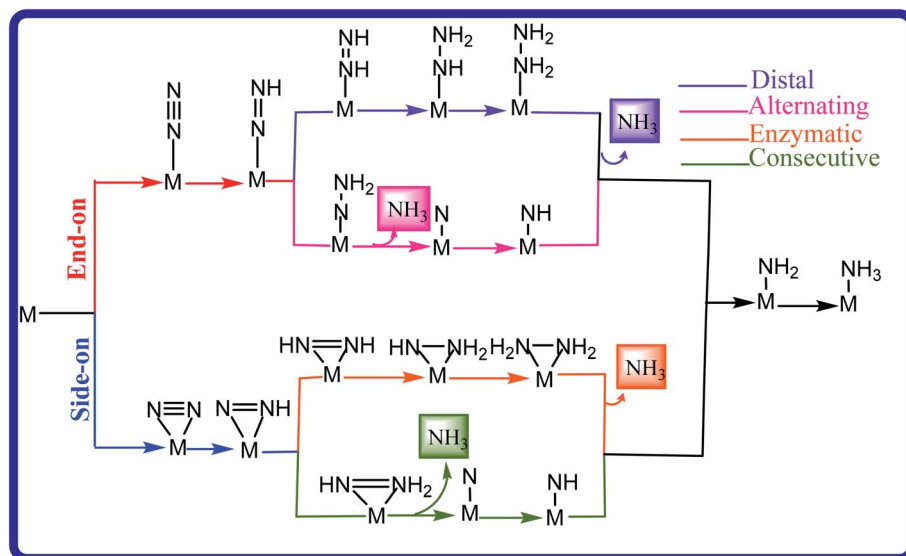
Distal
Alternating
Enzymatic
Consecutive

End-on
Side-on

M

N
N
M

NH
N
M

NH
NH
M

$NH_2$
NH
M

$NH_2$
$NH_2$
M

$NH_3$

$NH_2$
N
M

$NH_3$

N
M

NH
M

$NH_2$
M

$NH_3$
M

N N
M

N NH
M

HN NH
M

HN $NH_2$
M

$H_2N$ $NH_2$
M

$NH_3$

$NH_3$

HN $NH_2$
M

N
M

NH
M